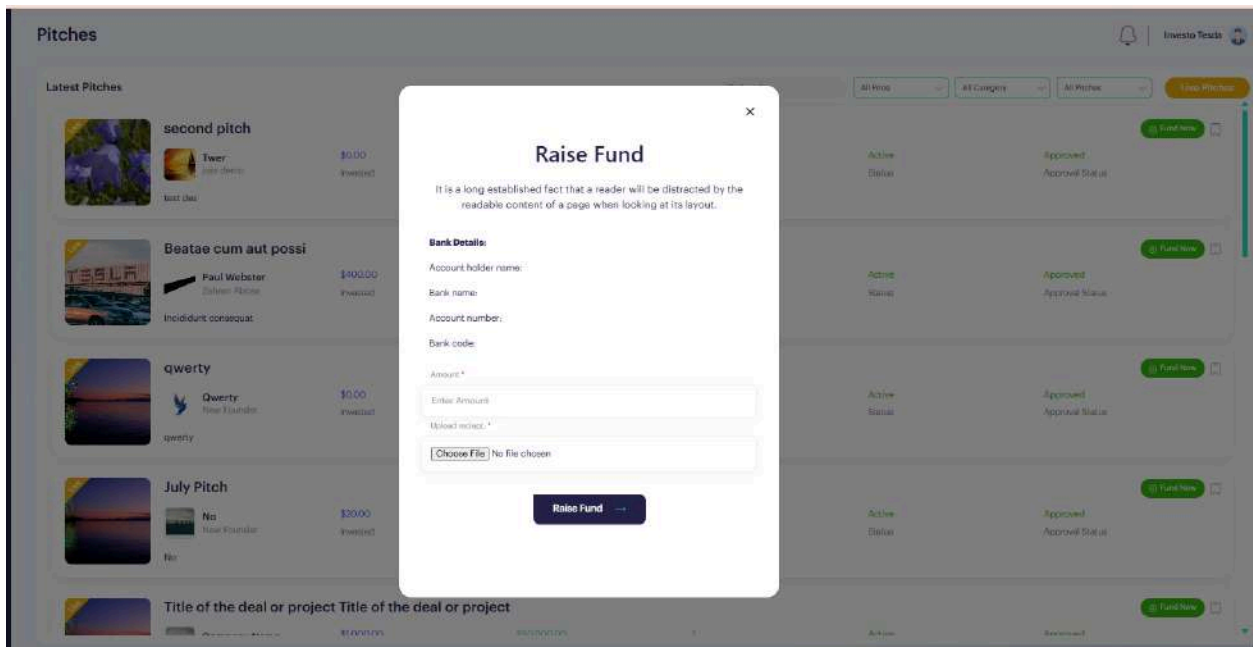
Pitches

Investo Tesda

Latest Pitches

All Pros | All Category | All Pitches | Live Pitches

second pitch
Twer
$0.00
Invested
test des
Active
Status
Approved
Approval Status
Fund Now

Beatae cum aut possi
Paul Webster
$400.00
Invested
Incididunt consequat
Active
Status
Approved
Approval Status
Fund Now

qwerty
Qwerty
New Founder
$0.00
Invested
qwerty
Active
Status
Approved
Approval Status
Fund Now

July Pitch
No
New Founder
$20.00
Invested
No
Active
Status
Approved
Approval Status
Fund Now

Title of the deal or project Title of the deal or project
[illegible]
Active
Approved
Fund Now

×

Raise Fund

It is a long established fact that a reader will be distracted by the readable content of a page when looking at its layout.

Bank Details:

Account holder name:

Bank name:

Account number:

Bank code:

Amount *

Enter Amount

Upload reciept. *

Choose File No file chosen

Raise Fund →